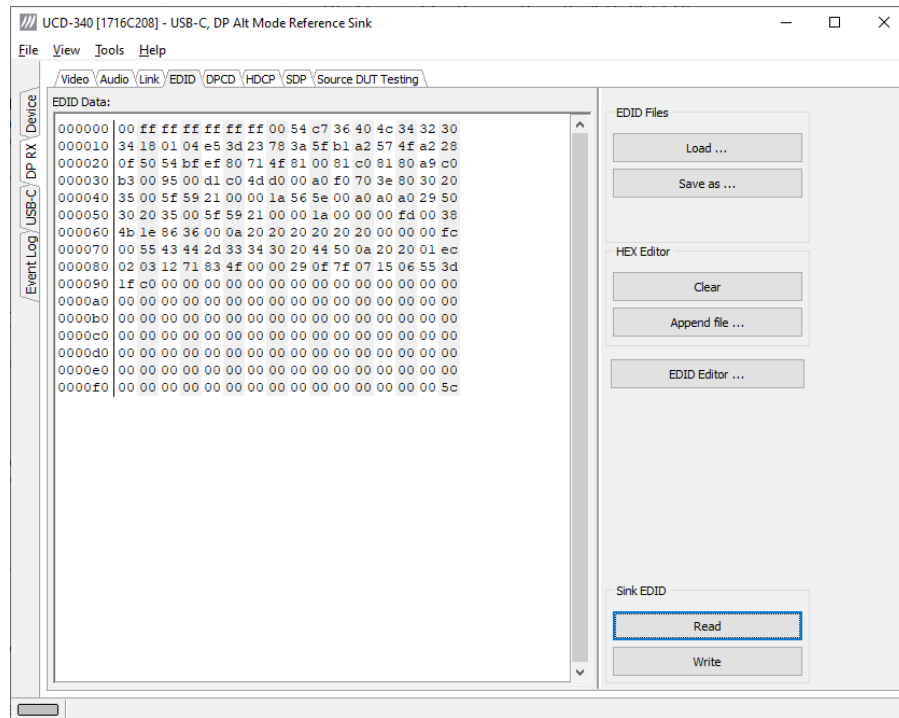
UCD-340 [1716C208] - USB-C, DP Alt Mode Reference Sink

File View Tools Help

Device
DP RX
USB-C
Event Log

Video Audio Link EDID DPCD HDCP SDP Source DUT Testing

EDID Data:

000000 00 ff ff ff ff ff ff 00 54 c7 36 40 4c 34 32 30
000010 34 18 01 04 e5 3d 23 78 3a 5f b1 a2 57 4f a2 28
000020 0f 50 54 bf ef 80 71 4f 81 00 81 c0 81 80 a9 c0
000030 b3 00 95 00 d1 c0 4d d0 00 a0 f0 70 3e 80 30 20
000040 35 00 5f 59 21 00 00 1a 56 5e 00 a0 a0 a0 29 50
000050 30 20 35 00 5f 59 21 00 00 1a 00 00 00 fd 00 38
000060 4b 1e 86 36 00 0a 20 20 20 20 20 20 00 00 00 fc
000070 00 55 43 44 2d 33 34 30 20 44 50 0a 20 20 01 ec
000080 02 03 12 71 83 4f 00 00 29 0f 7f 07 15 06 55 3d
000090 1f c0 00 00 00 00 00 00 00 00 00 00 00 00 00 00
0000a0 00 00 00 00 00 00 00 00 00 00 00 00 00 00 00 00
0000b0 00 00 00 00 00 00 00 00 00 00 00 00 00 00 00 00
0000c0 00 00 00 00 00 00 00 00 00 00 00 00 00 00 00 00
0000d0 00 00 00 00 00 00 00 00 00 00 00 00 00 00 00 00
0000e0 00 00 00 00 00 00 00 00 00 00 00 00 00 00 00 00
0000f0 00 00 00 00 00 00 00 00 00 00 00 00 00 00 00 5c

EDID Files
Load ...
Save as ...

HEX Editor
Clear
Append file ...

EDID Editor ...

Sink EDID
Read
Write